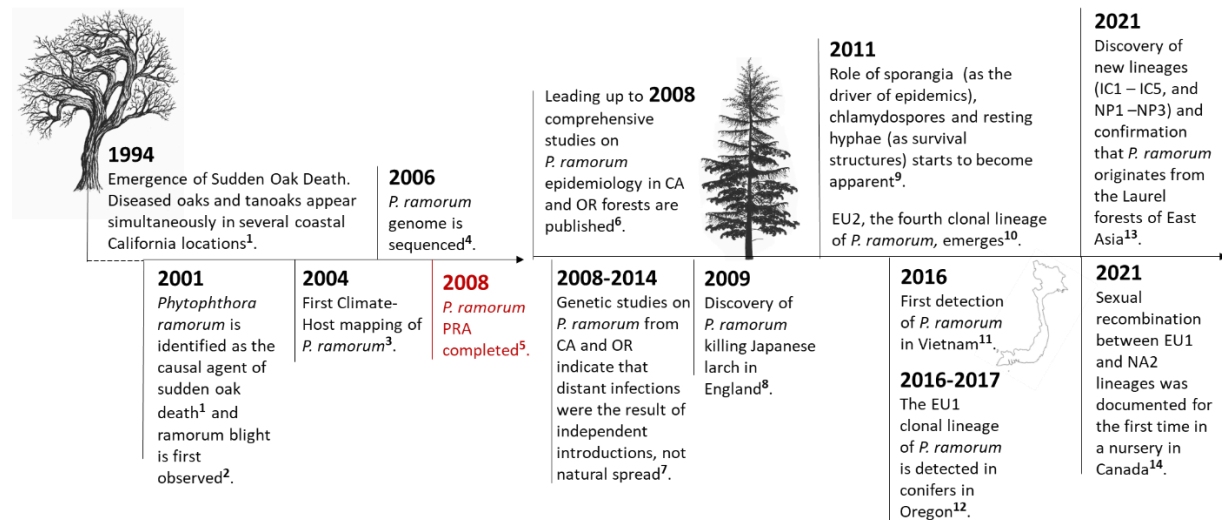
**1994**
Emergence of Sudden Oak Death. Diseased oaks and tanoaks appear simultaneously in several coastal California locations$^{1}$.

**2006**
*P. ramorum* genome is sequenced$^{4}$.

Leading up to **2008** comprehensive studies on *P. ramorum* epidemiology in CA and OR forests are published$^{6}$.

**2011**
Role of sporangia (as the driver of epidemics), chlamydospores and resting hyphae (as survival structures) starts to become apparent$^{9}$.

EU2, the fourth clonal lineage of *P. ramorum*, emerges$^{10}$.

**2021**
Discovery of new lineages (IC1 – IC5, and NP1 –NP3) and confirmation that *P. ramorum* originates from the Laurel forests of East Asia$^{13}$.

**2001**
*Phytophthora ramorum* is identified as the causal agent of sudden oak death$^{1}$ and ramorum blight is first observed$^{2}$.

**2004**
First Climate-Host mapping of *P. ramorum*$^{3}$.

**2008**
*P. ramorum* PRA completed$^{5}$.

**2008-2014**
Genetic studies on *P. ramorum* from CA and OR indicate that distant infections were the result of independent introductions, not natural spread$^{7}$.

**2009**
Discovery of *P. ramorum* killing Japanese larch in England$^{8}$.

**2016**
First detection of *P. ramorum* in Vietnam$^{11}$.

**2016-2017**
The EU1 clonal lineage of *P. ramorum* is detected in conifers in Oregon$^{12}$.

**2021**
Sexual recombination between EU1 and NA2 lineages was documented for the first time in a nursery in Canada$^{14}$.